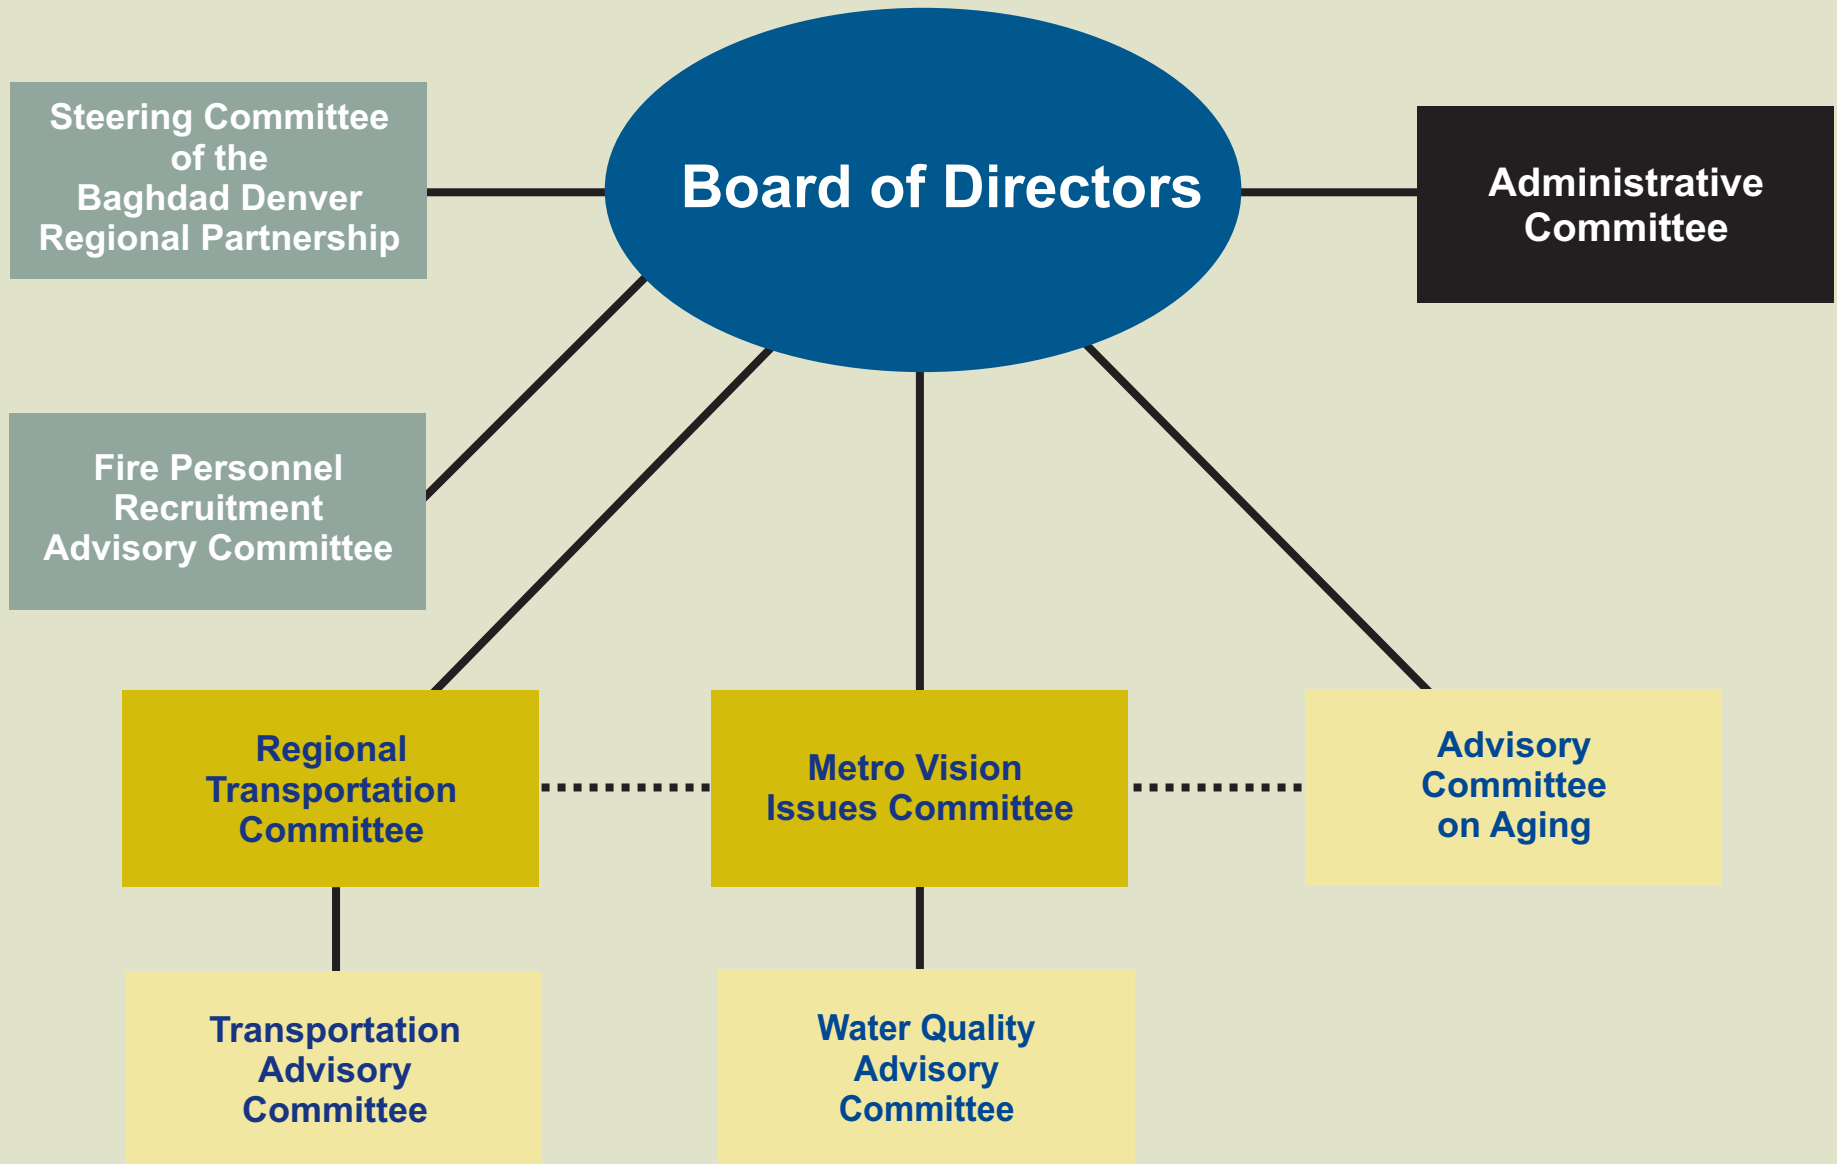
Steering Committee of the Baghdad Denver Regional Partnership

Board of Directors

Administrative Committee

Fire Personnel Recruitment Advisory Committee

Regional Transportation Committee

Metro Vision Issues Committee

Advisory Committee on Aging

Transportation Advisory Committee

Water Quality Advisory Committee